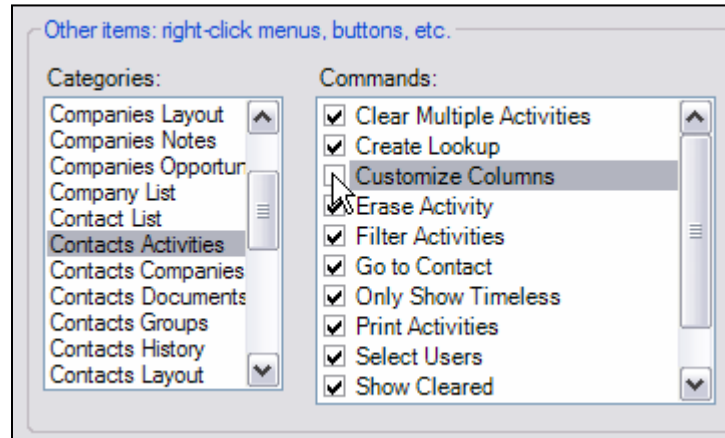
Other items: right-click menus, buttons, etc.

Categories:
Companies Layout
Companies Notes
Companies Opportur
Company List
Contact List
Contacts Activities
Contacts Companies
Contacts Documents
Contacts Groups
Contacts History
Contacts Layout

Commands:
Clear Multiple Activities
Create Lookup
Customize Columns
Erase Activity
Filter Activities
Go to Contact
Only Show Timeless
Print Activities
Select Users
Show Cleared